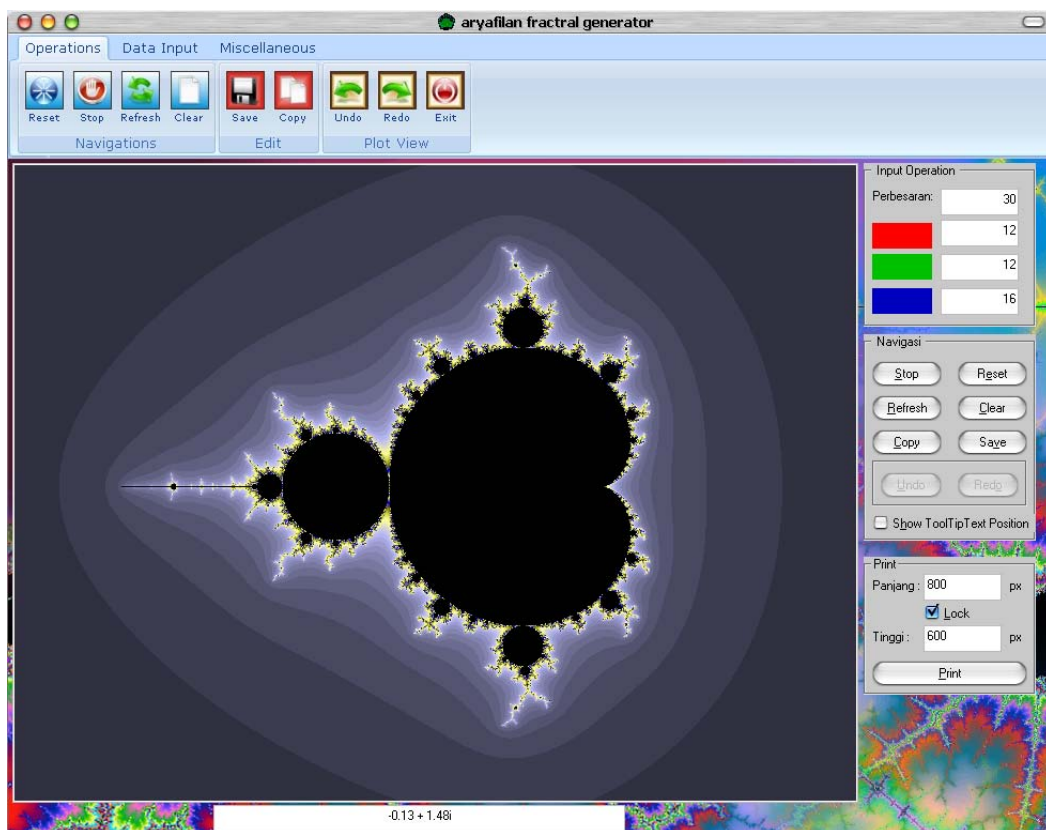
aryafilan fractral generator

Operations Data Input Miscellaneous

Reset Stop Refresh Clear
Navigations

Save Copy
Edit

Undo Redo Exit
Plot View

Input Operation
Perbesaran: 30
12
12
16

Navigasi
Stop Reset
Refresh Clear
Copy Save
Undo Redo
Show ToolTipText Position

Print
Panjang : 800 px
Lock
Tinggi : 600 px
Print

-0.13 + 1.48i